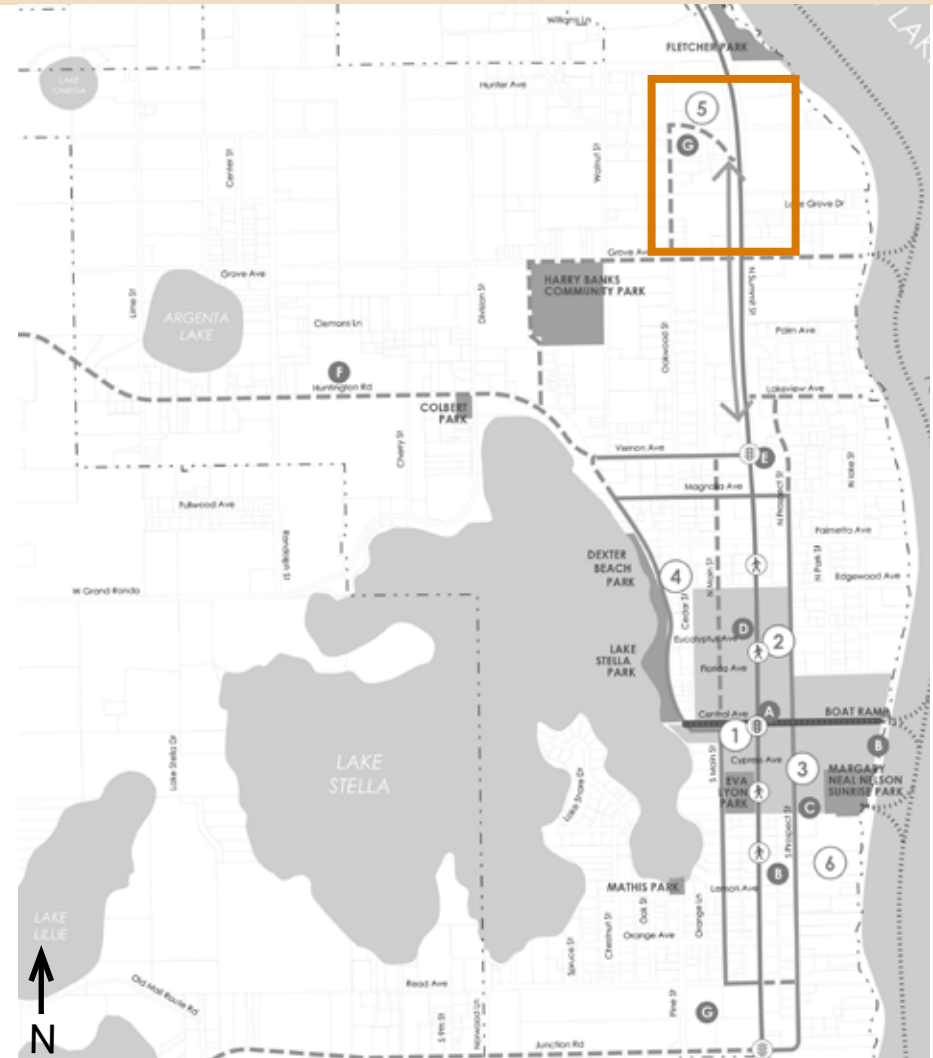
Wilkins Ln
LAKE
FLETCHER PARK
LAKE OMEGA
Hunter Ave
5
G
Center St
Walnut St
Lake Grove Dr
Grove Ave
Grove Ave
Lime St
ARGENTA LAKE
HARRY BANKS COMMUNITY PARK
N Summit St
Clemons Ln
Division St
Oakwood St
Palm Ave
F
Huntington Rd
Lakeview Ave
COLBERT PARK
Cherry St
Vernon Ave
E
Magnolia Ave
N Lake St
Fullwood Ave
N Prospect St
Palmetto Ave
Randolph St
DEXTER BEACH PARK
4
N Park St
Edgewood Ave
W Grand Rondo
N Main St
Cedar St
D
Eucalyptus Ave
2
LAKE STELLA PARK
Florida Ave
Central Ave
A
BOAT RAMP
1
B
Lake Stella Dr
Cypress Ave
3
MARGARY NEAL NELSON SUNRISE PARK
LAKE STELLA
S Main St
RVA LYON PARK
Lake Shore Dr
C
S Prospect St
6
B
Lemon Ave
MATHIS PARK
Oak St
LAKE LILLIE
Orange Ln
Chestnut St
Orange Ave
Spruce St
Old Mail Route Rd
Reed Ave
S 9th St
Norwood Ln
Pine St
G
Junction Rd
N